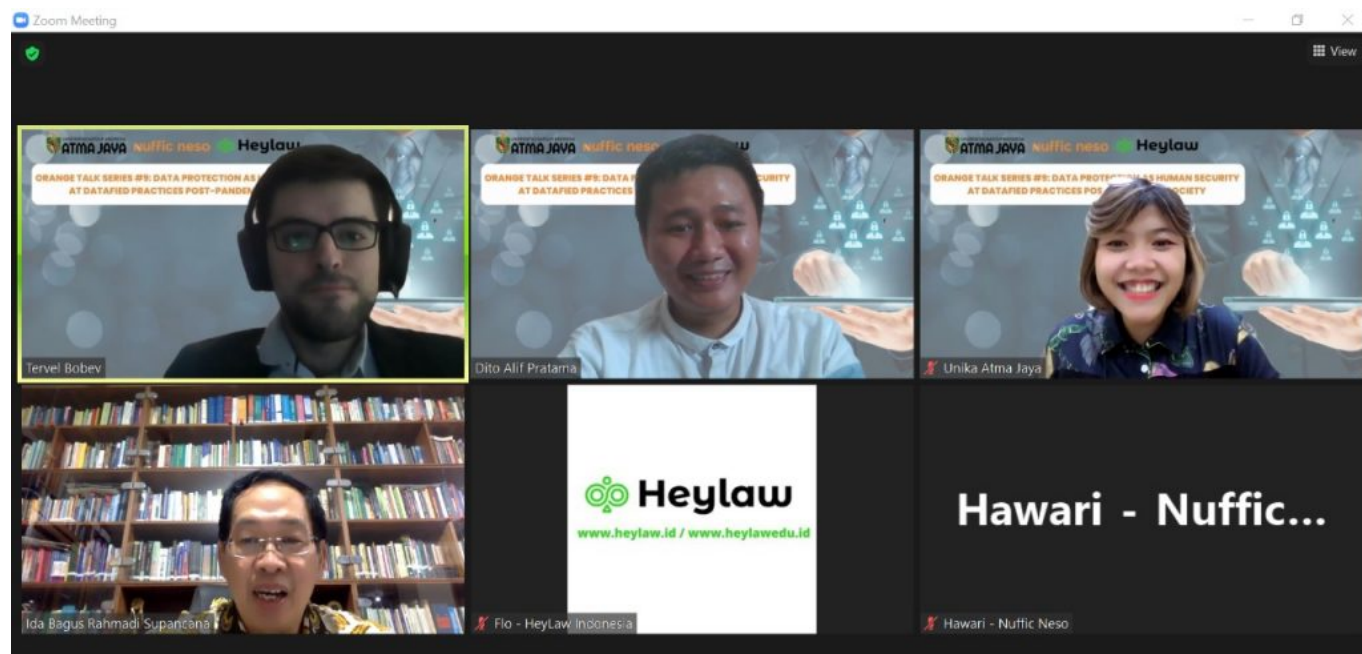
Zoom Meeting

View

ATMA JAYA nuffic neso Heylaw
ORANGE TALK SERIES #9: DATA PROTECTION AS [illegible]
AT DATAFIED PRACTICES POST-PANDEM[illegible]

Tervel Bobev

ATMA JAYA nuffic neso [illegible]
ORANGE TALK SERIES #9: DATA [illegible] SECURITY
AT DATAFIED PRACTICES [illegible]

Dito Alif Pratama

ATMA JAYA nuffic neso Heylaw
ORANGE TALK SERIES #9: DATA PROTECT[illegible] AS HUMAN SECURITY
AT DATAFIED PRACTICES POS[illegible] SOCIETY

Unika Atma Jaya

Ida Bagus Rahmadi Supancana

Heylaw
www.heylaw.id / www.heylawedu.id

Flo - HeyLaw Indonesia

Hawari - Nuffic...

Hawari - Nuffic Neso